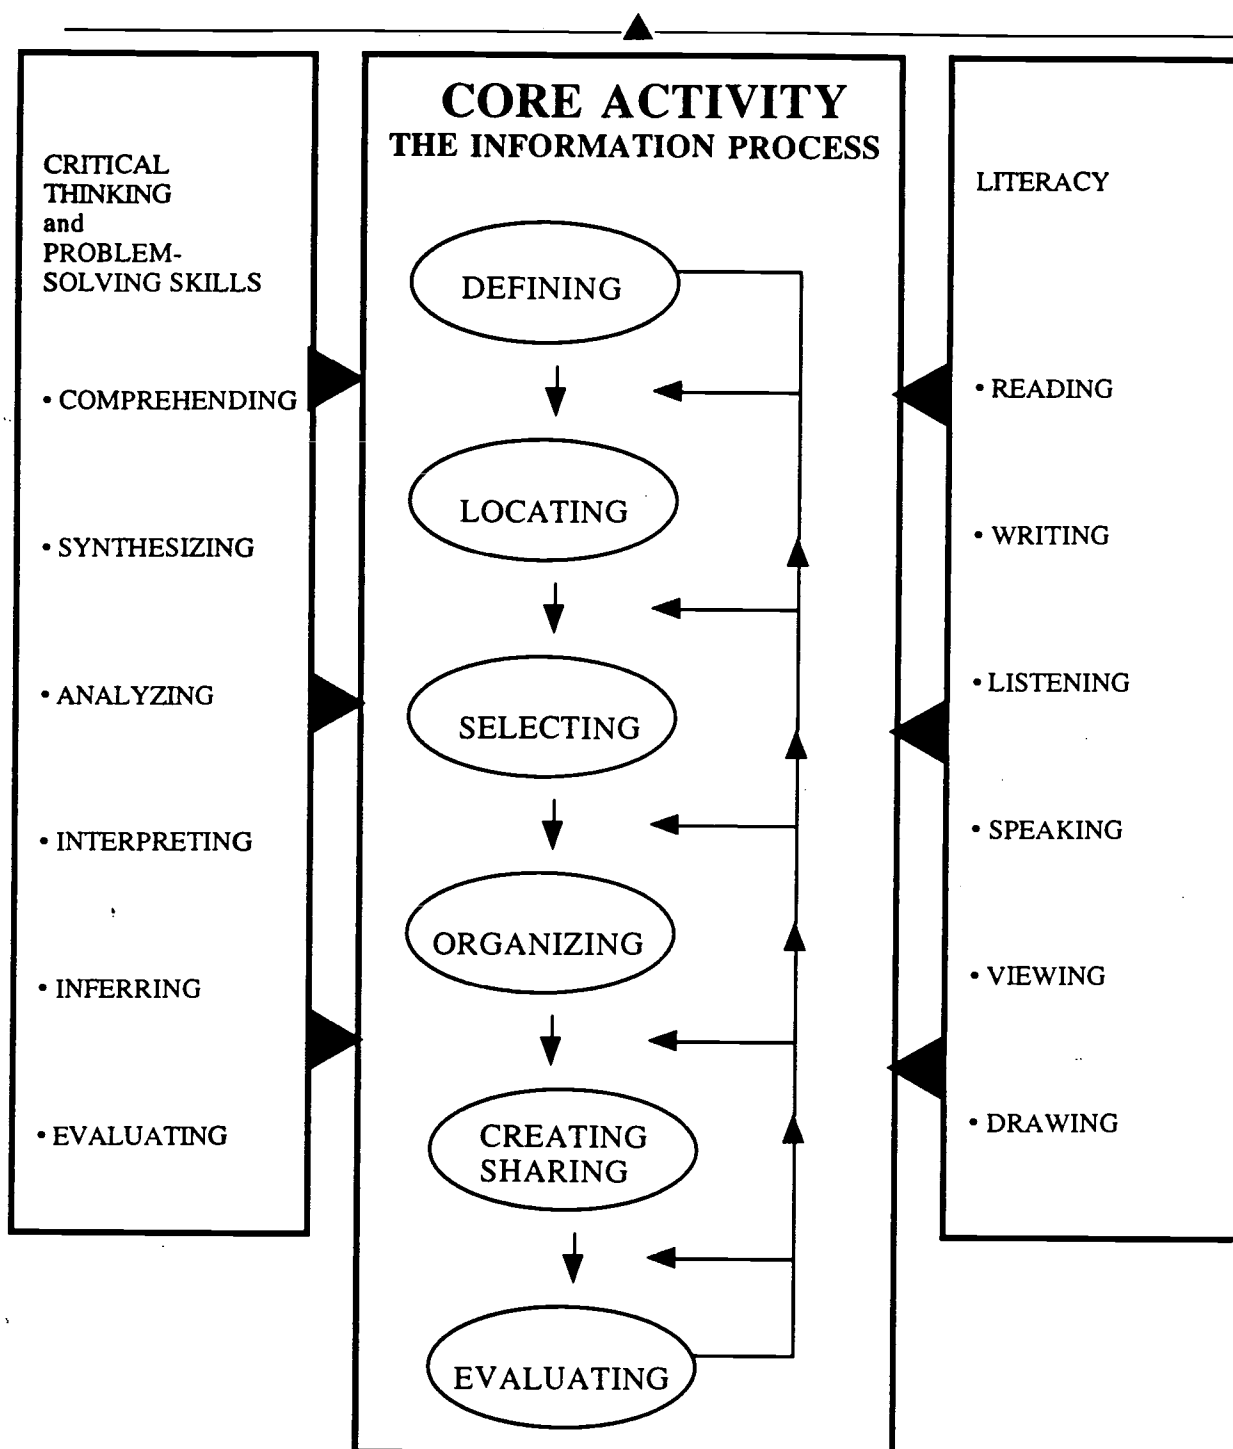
CORE ACTIVITY
THE INFORMATION PROCESS

CRITICAL THINKING and PROBLEM-SOLVING SKILLS

• COMPREHENDING

• SYNTHESIZING

• ANALYZING

• INTERPRETING

• INFERRING

• EVALUATING

DEFINING

LOCATING

SELECTING

ORGANIZING

CREATING SHARING

EVALUATING

LITERACY

• READING

• WRITING

• LISTENING

• SPEAKING

• VIEWING

• DRAWING